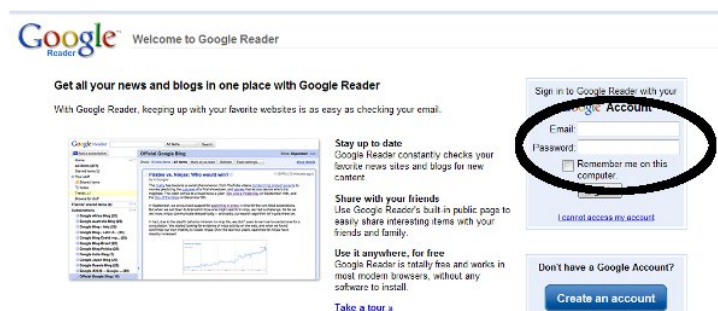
Google Reader

Welcome to Google Reader

Get all your news and blogs in one place with Google Reader

With Google Reader, keeping up with your favorite websites is as easy as checking your email.

Stay up to date
Google Reader constantly checks your favorite news sites and blogs for new content.

Share with your friends
Use Google Reader's built-in public page to easily share interesting items with your friends and family.

Use it anywhere, for free
Google Reader is totally free and works in most modern browsers, without any software to install.

Take a tour »

Sign in to Google Reader with your Google Account

Email:

Password:

Remember me on this computer.

I cannot access my account

Don't have a Google Account?

Create an account